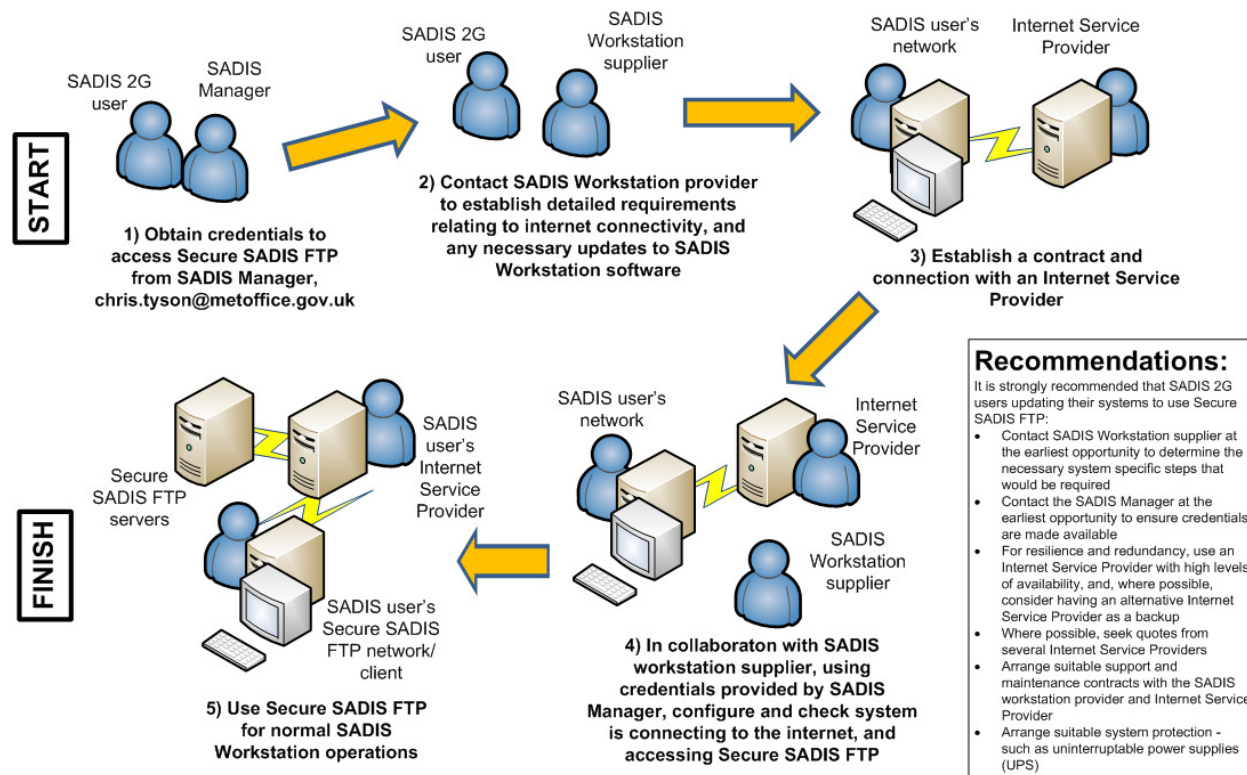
START

SADIS 2G user

SADIS Manager

1) Obtain credentials to access Secure SADIS FTP from SADIS Manager, chris.tyson@metoffice.gov.uk

SADIS 2G user

SADIS Workstation supplier

2) Contact SADIS Workstation provider to establish detailed requirements relating to internet connectivity, and any necessary updates to SADIS Workstation software

SADIS user's network

Internet Service Provider

3) Establish a contract and connection with an Internet Service Provider

Recommendations:
It is strongly recommended that SADIS 2G users updating their systems to use Secure SADIS FTP:
• Contact SADIS Workstation supplier at the earliest opportunity to determine the necessary system specific steps that would be required
• Contact the SADIS Manager at the earliest opportunity to ensure credentials are made available
• For resilience and redundancy, use an Internet Service Provider with high levels of availability, and, where possible, consider having an alternative Internet Service Provider as a backup
• Where possible, seek quotes from several Internet Service Providers
• Arrange suitable support and maintenance contracts with the SADIS workstation provider and Internet Service Provider
• Arrange suitable system protection - such as uninterruptable power supplies (UPS)

SADIS user's network

Internet Service Provider

SADIS Workstation supplier

4) In collaboraton with SADIS workstation supplier, using credentials provided by SADIS Manager, configure and check system is connecting to the internet, and accessing Secure SADIS FTP

FINISH

Secure SADIS FTP servers

SADIS user's Internet Service Provider

SADIS user's Secure SADIS FTP network/ client

5) Use Secure SADIS FTP for normal SADIS Workstation operations